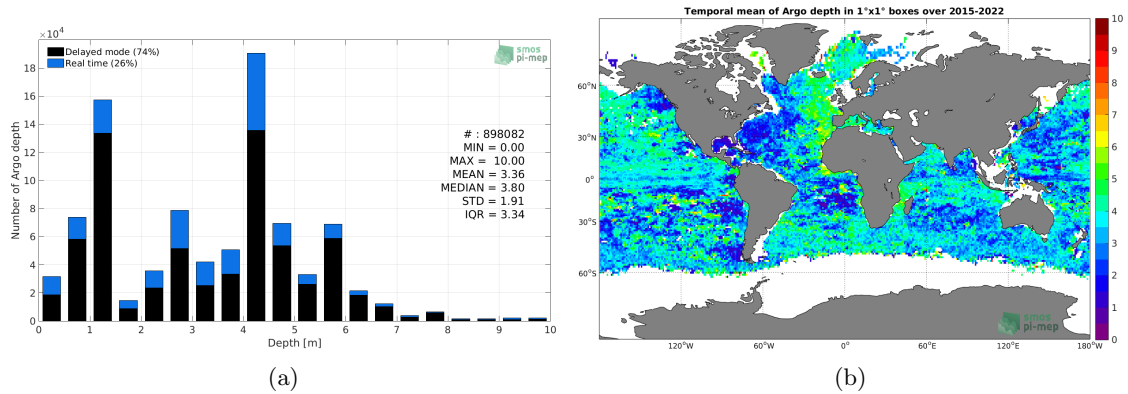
$\times10^4$

Delayed mode (74%)
Real time (26%)

smos pi-mep

18
16
14
12
10
8
6
4
2
0

Number of Argo depth

# : 898082
MIN = 0.00
MAX = 10.00
MEAN = 3.36
MEDIAN = 3.80
STD = 1.91
IQR = 3.34

0 1 2 3 4 5 6 7 8 9 10
Depth [m]

(a)

Temporal mean of Argo depth in 1°x1° boxes over 2015-2022

60°N
30°N
0°
30°S
60°S

120°W 60°W 0° 60°E 120°E 180°W

smos pi-mep

10
9
8
7
6
5
4
3
2
1
0

(b)